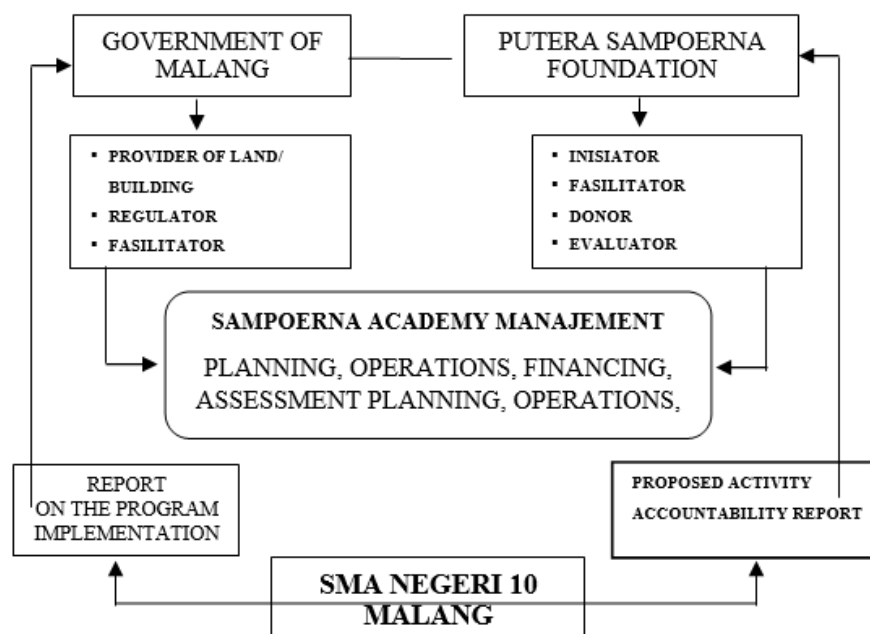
GOVERNMENT OF MALANG

PUTERA SAMPOERNA FOUNDATION

- PROVIDER OF LAND/ BUILDING
- REGULATOR
- FASILITATOR

- INISIATOR
- FASILITATOR
- DONOR
- EVALUATOR

SAMPOERNA ACADEMY MANAJEMENT

PLANNING, OPERATIONS, FINANCING, ASSESSMENT PLANNING, OPERATIONS,

REPORT ON THE PROGRAM IMPLEMENTATION

PROPOSED ACTIVITY ACCOUNTABILITY REPORT

SMA NEGERI 10 MALANG